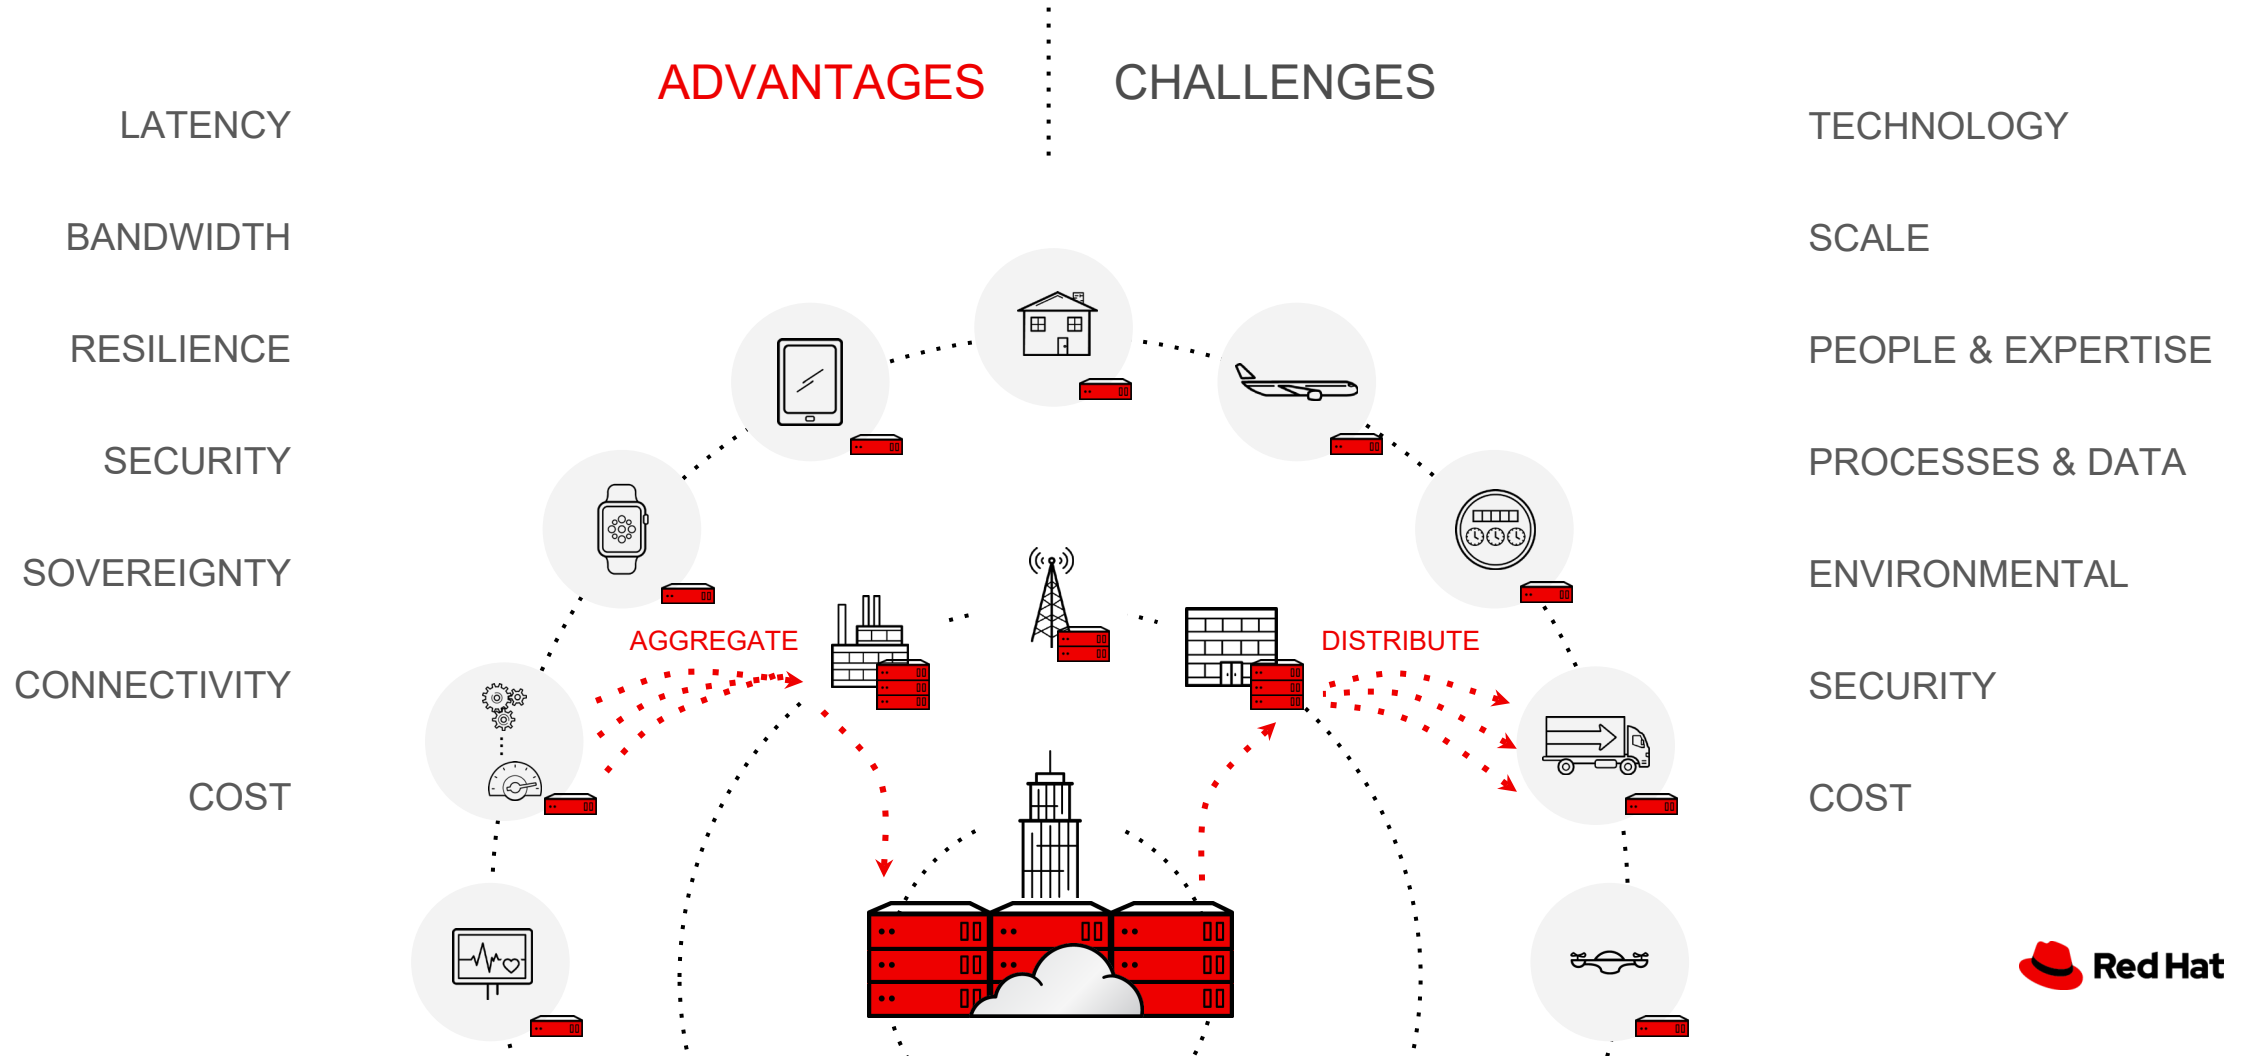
ADVANTAGES

CHALLENGES

LATENCY

BANDWIDTH

RESILIENCE

SECURITY

SOVEREIGNTY

CONNECTIVITY

COST

TECHNOLOGY

SCALE

PEOPLE & EXPERTISE

PROCESSES & DATA

ENVIRONMENTAL

SECURITY

COST

AGGREGATE

DISTRIBUTE

Red Hat